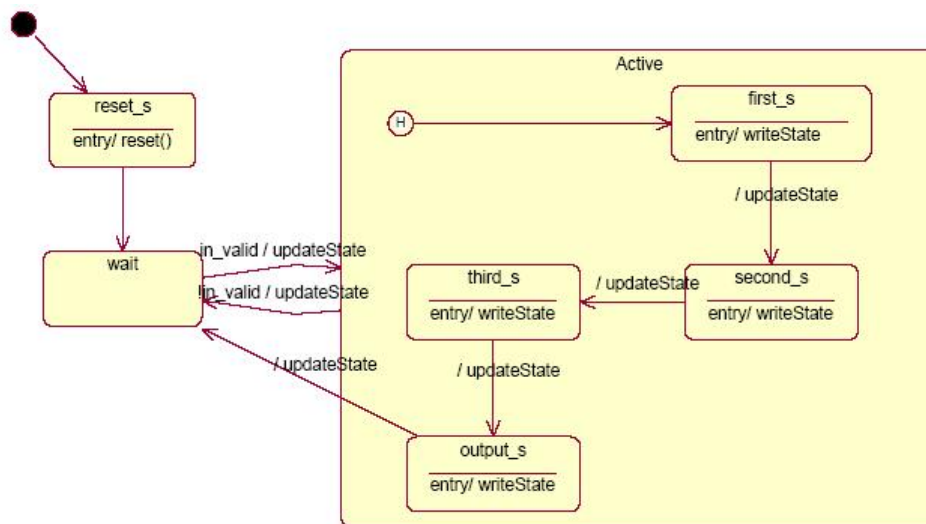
reset_s

entry/ reset()

wait

in_valid / updateState

!in_valid / updateState

/ updateState

Active

H

first_s

entry/ writeState

/ updateState

third_s

entry/ writeState

/ updateState

second_s

entry/ writeState

/ updateState

output_s

entry/ writeState